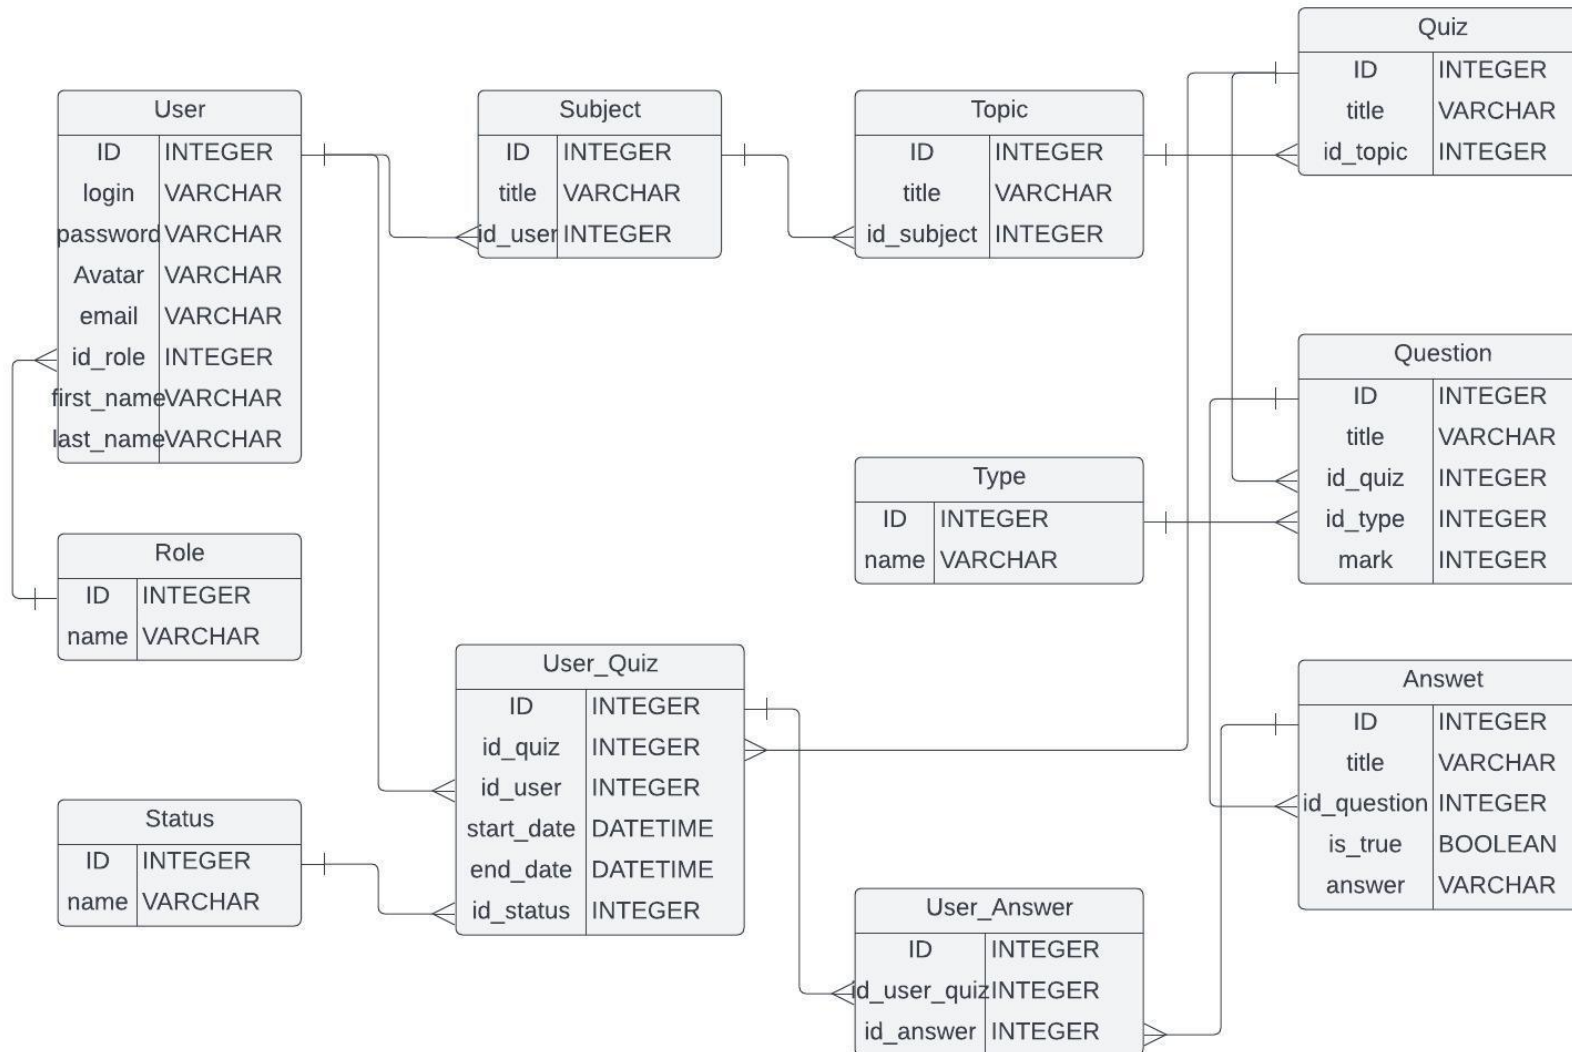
User

| ID | INTEGER |
|---|---|
| login | VARCHAR |
| password | VARCHAR |
| Avatar | VARCHAR |
| email | VARCHAR |
| id_role | INTEGER |
| first_name | VARCHAR |
| last_name | VARCHAR |

Subject

| ID | INTEGER |
|---|---|
| title | VARCHAR |
| id_user | INTEGER |

Topic

| ID | INTEGER |
|---|---|
| title | VARCHAR |
| id_subject | INTEGER |

Quiz

| ID | INTEGER |
|---|---|
| title | VARCHAR |
| id_topic | INTEGER |

Question

| ID | INTEGER |
|---|---|
| title | VARCHAR |
| id_quiz | INTEGER |
| id_type | INTEGER |
| mark | INTEGER |

Type

| ID | INTEGER |
|---|---|
| name | VARCHAR |

Role

| ID | INTEGER |
|---|---|
| name | VARCHAR |

User_Quiz

| ID | INTEGER |
|---|---|
| id_quiz | INTEGER |
| id_user | INTEGER |
| start_date | DATETIME |
| end_date | DATETIME |
| id_status | INTEGER |

Answet

| ID | INTEGER |
|---|---|
| title | VARCHAR |
| id_question | INTEGER |
| is_true | BOOLEAN |
| answer | VARCHAR |

Status

| ID | INTEGER |
|---|---|
| name | VARCHAR |

User_Answer

| ID | INTEGER |
|---|---|
| id_user_quiz | INTEGER |
| id_answer | INTEGER |